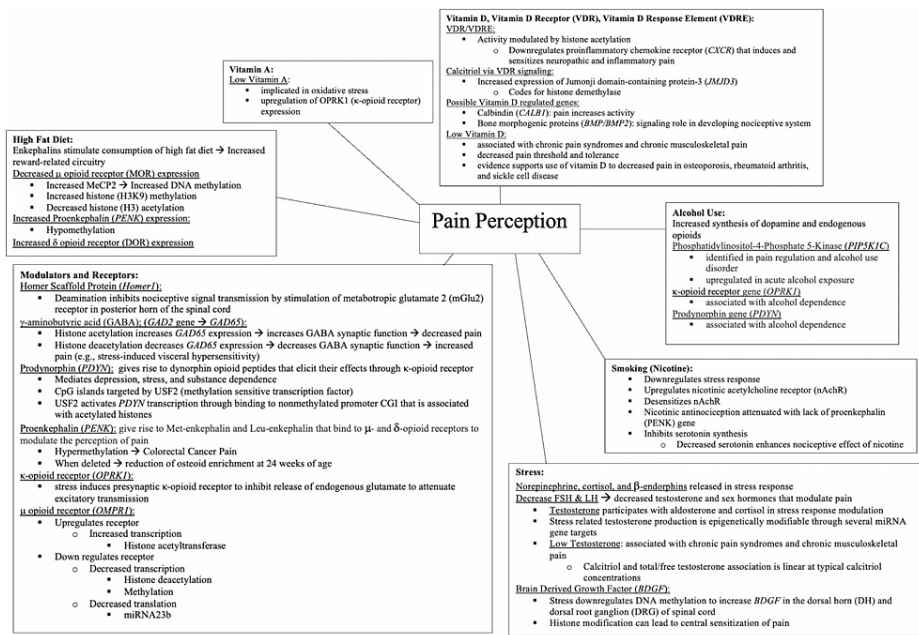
Vitamin D, Vitamin D Receptor (VDR), Vitamin D Response Element (VDRE):
VDR/VDRE:
- Activity modulated by histone acetylation
  - Downregulates proinflammatory chemokine receptor (CXCR) that induces and sensitizes neuropathic and inflammatory pain
Calcitriol via VDR signaling:
- Increased expression of Jumonji domain-containing protein-3 (JMJD3)
  - Codes for histone demethylase
Possible Vitamin D regulated genes:
- Calbindin (CALB1): pain increases activity
- Bone morphogenic proteins (BMP/BMP2): signaling role in developing nociceptive system
Low Vitamin D:
- associated with chronic pain syndromes and chronic musculoskeletal pain
- decreased pain threshold and tolerance
- evidence supports use of vitamin D to decreased pain in osteoporosis, rheumatoid arthritis, and sickle cell disease

Vitamin A:
Low Vitamin A:
- implicated in oxidative stress
- upregulation of OPRK1 (κ-opioid receptor) expression

High Fat Diet:
Enkephalins stimulate consumption of high fat diet → Increased reward-related circuitry
Decreased μ opioid receptor (MOR) expression
- Increased MeCP2 → Increased DNA methylation
- Increased histone (H3K9) methylation
- Decreased histone (H3) acetylation
Increased Proenkephalin (PENK) expression:
- Hypomethylation
Increased δ opioid receptor (DOR) expression

Pain Perception

Alcohol Use:
Increased synthesis of dopamine and endogenous opioids
Phosphatidylinositol-4-Phosphate 5-Kinase (PIP5K1C)
- identified in pain regulation and alcohol use disorder
- upregulated in acute alcohol exposure
κ-opioid receptor gene (OPRK1)
- associated with alcohol dependence
Prodynorphin gene (PDYN)
- associated with alcohol dependence

Modulators and Receptors:
Homer Scaffold Protein (Homer1):
- Deamination inhibits nociceptive signal transmission by stimulation of metabotropic glutamate 2 (mGlu2) receptor in posterior horn of the spinal cord
γ-aminobutyric acid (GABA); (GAD2 gene → GAD65):
- Histone acetylation increases GAD65 expression → increases GABA synaptic function → decreased pain
- Histone deacetylation decreases GAD65 expression → decreases GABA synaptic function → increased pain (e.g., stress-induced visceral hypersensitivity)
Prodynorphin (PDYN): gives rise to dynorphin opioid peptides that elicit their effects through κ-opioid receptor
- Mediates depression, stress, and substance dependence
- CpG islands targeted by USF2 (methylation sensitive transcription factor)
- USF2 activates PDYN transcription through binding to nonmethylated promoter CGI that is associated with acetylated histones
Proenkephalin (PENK): give rise to Met-enkephalin and Leu-enkephalin that bind to μ- and δ-opioid receptors to modulate the perception of pain
- Hypermethylation → Colorectal Cancer Pain
- When deleted → reduction of osteoid enrichment at 24 weeks of age
κ-opioid receptor (OPRK1):
- stress induces presynaptic κ-opioid receptor to inhibit release of endogenous glutamate to attenuate excitatory transmission
μ opioid receptor (OMPR1):
- Upregulates receptor
  - Increased transcription
    - Histone acetyltransferase
- Down regulates receptor
  - Decreased transcription
    - Histone deacetylation
    - Methylation
  - Decreased translation
    - miRNA23b

Smoking (Nicotine):
- Downregulates stress response
- Upregulates nicotinic acetylcholine receptor (nAchR)
- Desensitizes nAchR
- Nicotinic antinociception attenuated with lack of proenkephalin (PENK) gene
- Inhibits serotonin synthesis
  - Decreased serotonin enhances nociceptive effect of nicotine

Stress:
Norepinephrine, cortisol, and β-endorphins released in stress response
Decrease FSH & LH → decreased testosterone and sex hormones that modulate pain
- Testosterone participates with aldosterone and cortisol in stress response modulation
- Stress related testosterone production is epigenetically modifiable through several miRNA gene targets
- Low Testosterone: associated with chronic pain syndromes and chronic musculoskeletal pain
  - Calcitriol and total/free testosterone association is linear at typical calcitriol concentrations
Brain Derived Growth Factor (BDGF):
- Stress downregulates DNA methylation to increase BDGF in the dorsal horn (DH) and dorsal root ganglion (DRG) of spinal cord
- Histone modification can lead to central sensitization of pain